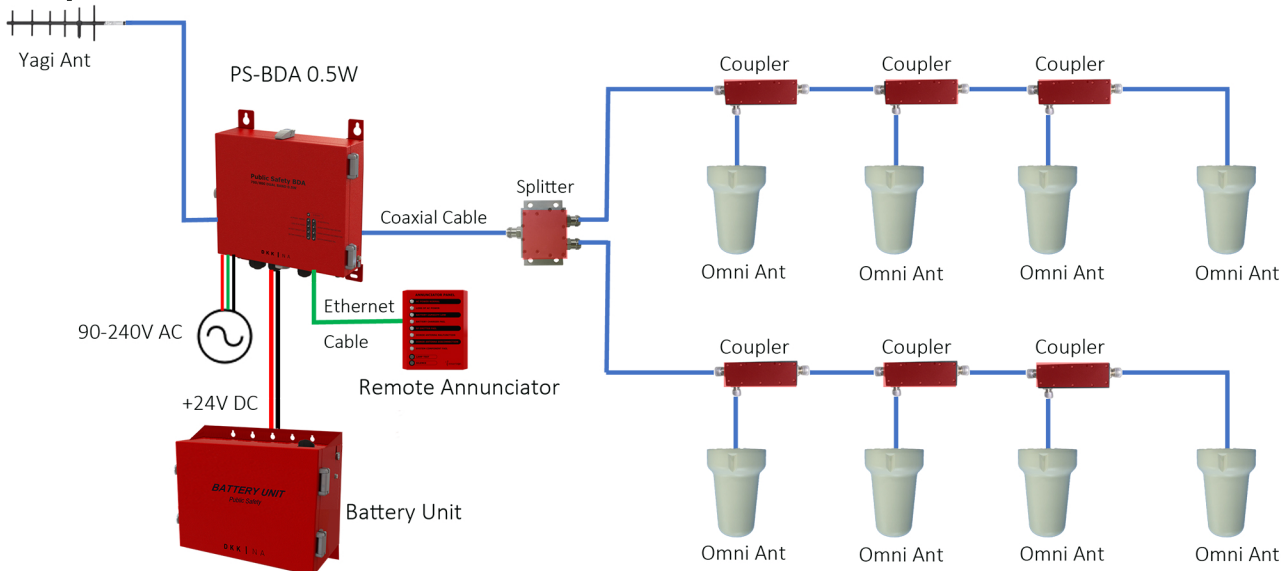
Yagi Ant

PS-BDA 0.5W

Public Safety BDA

Coaxial Cable

Splitter

Coupler

Coupler

Coupler

Omni Ant

Omni Ant

Omni Ant

Omni Ant

Coupler

Coupler

Coupler

Omni Ant

Omni Ant

Omni Ant

Omni Ant

90-240V AC

Ethernet

Cable

Remote Annunciator

+24V DC

BATTERY UNIT

Public Safety

Battery Unit